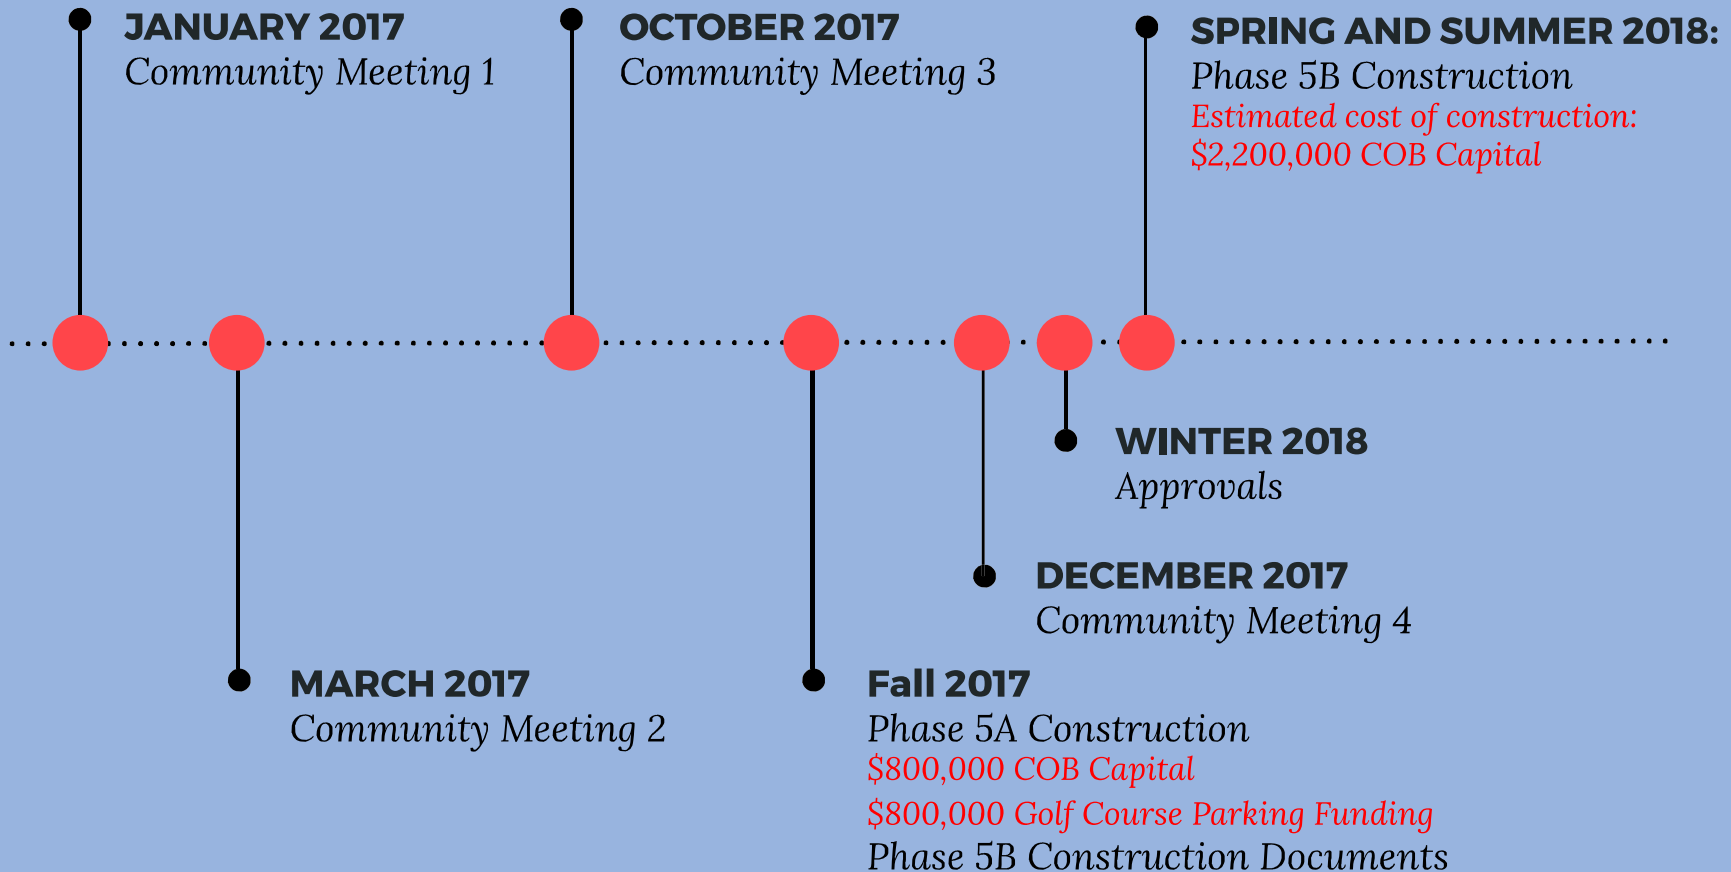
JANUARY 2017
Community Meeting 1

OCTOBER 2017
Community Meeting 3

SPRING AND SUMMER 2018:
Phase 5B Construction
Estimated cost of construction:
$2,200,000 COB Capital

WINTER 2018
Approvals

DECEMBER 2017
Community Meeting 4

MARCH 2017
Community Meeting 2

Fall 2017
Phase 5A Construction
$800,000 COB Capital
$800,000 Golf Course Parking Funding
Phase 5B Construction Documents